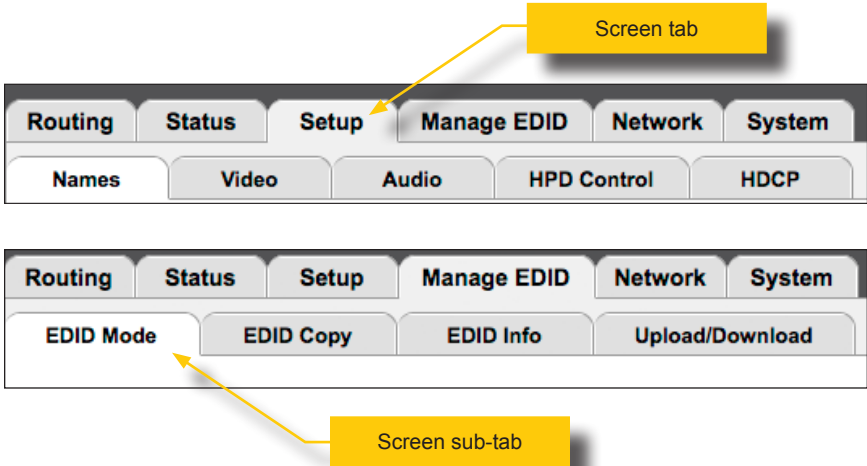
Screen tab

Routing Status Setup Manage EDID Network System

Names Video Audio HPD Control HDCP

Routing Status Setup Manage EDID Network System

EDID Mode EDID Copy EDID Info Upload/Download

Screen sub-tab